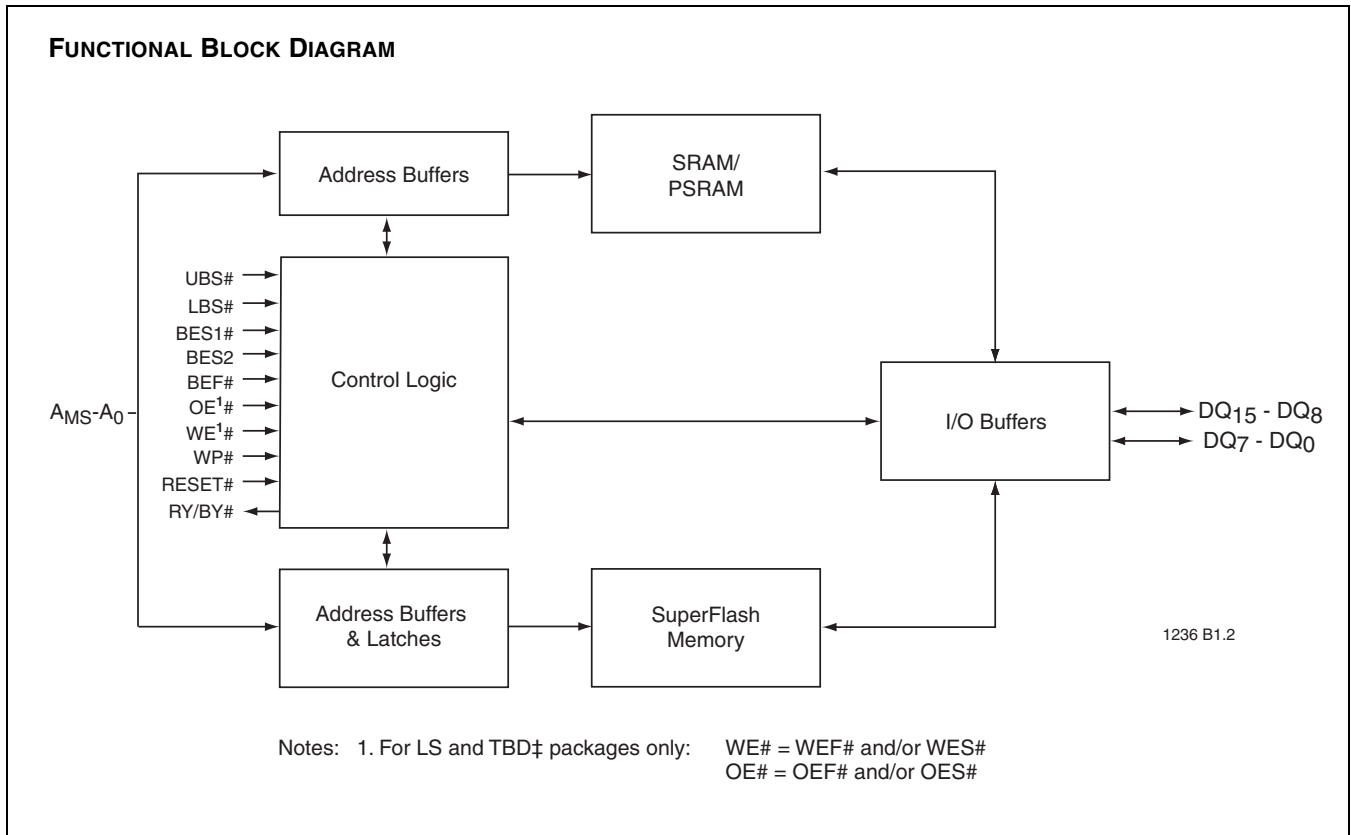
FUNCTIONAL BLOCK DIAGRAM

Address Buffers

SRAM/ PSRAM

UBS#
LBS#
BES1#
BES2
BEF#
OE$^1$#
WE$^1$#
WP#
RESET#
RY/BY#

Control Logic

$A_{MS}$-$A_0$

I/O Buffers

$DQ_{15}$ - $DQ_8$
$DQ_7$ - $DQ_0$

Address Buffers & Latches

SuperFlash Memory

1236 B1.2

Notes: 1. For LS and TBD‡ packages only: WE# = WEF# and/or WES#
OE# = OEF# and/or OES#